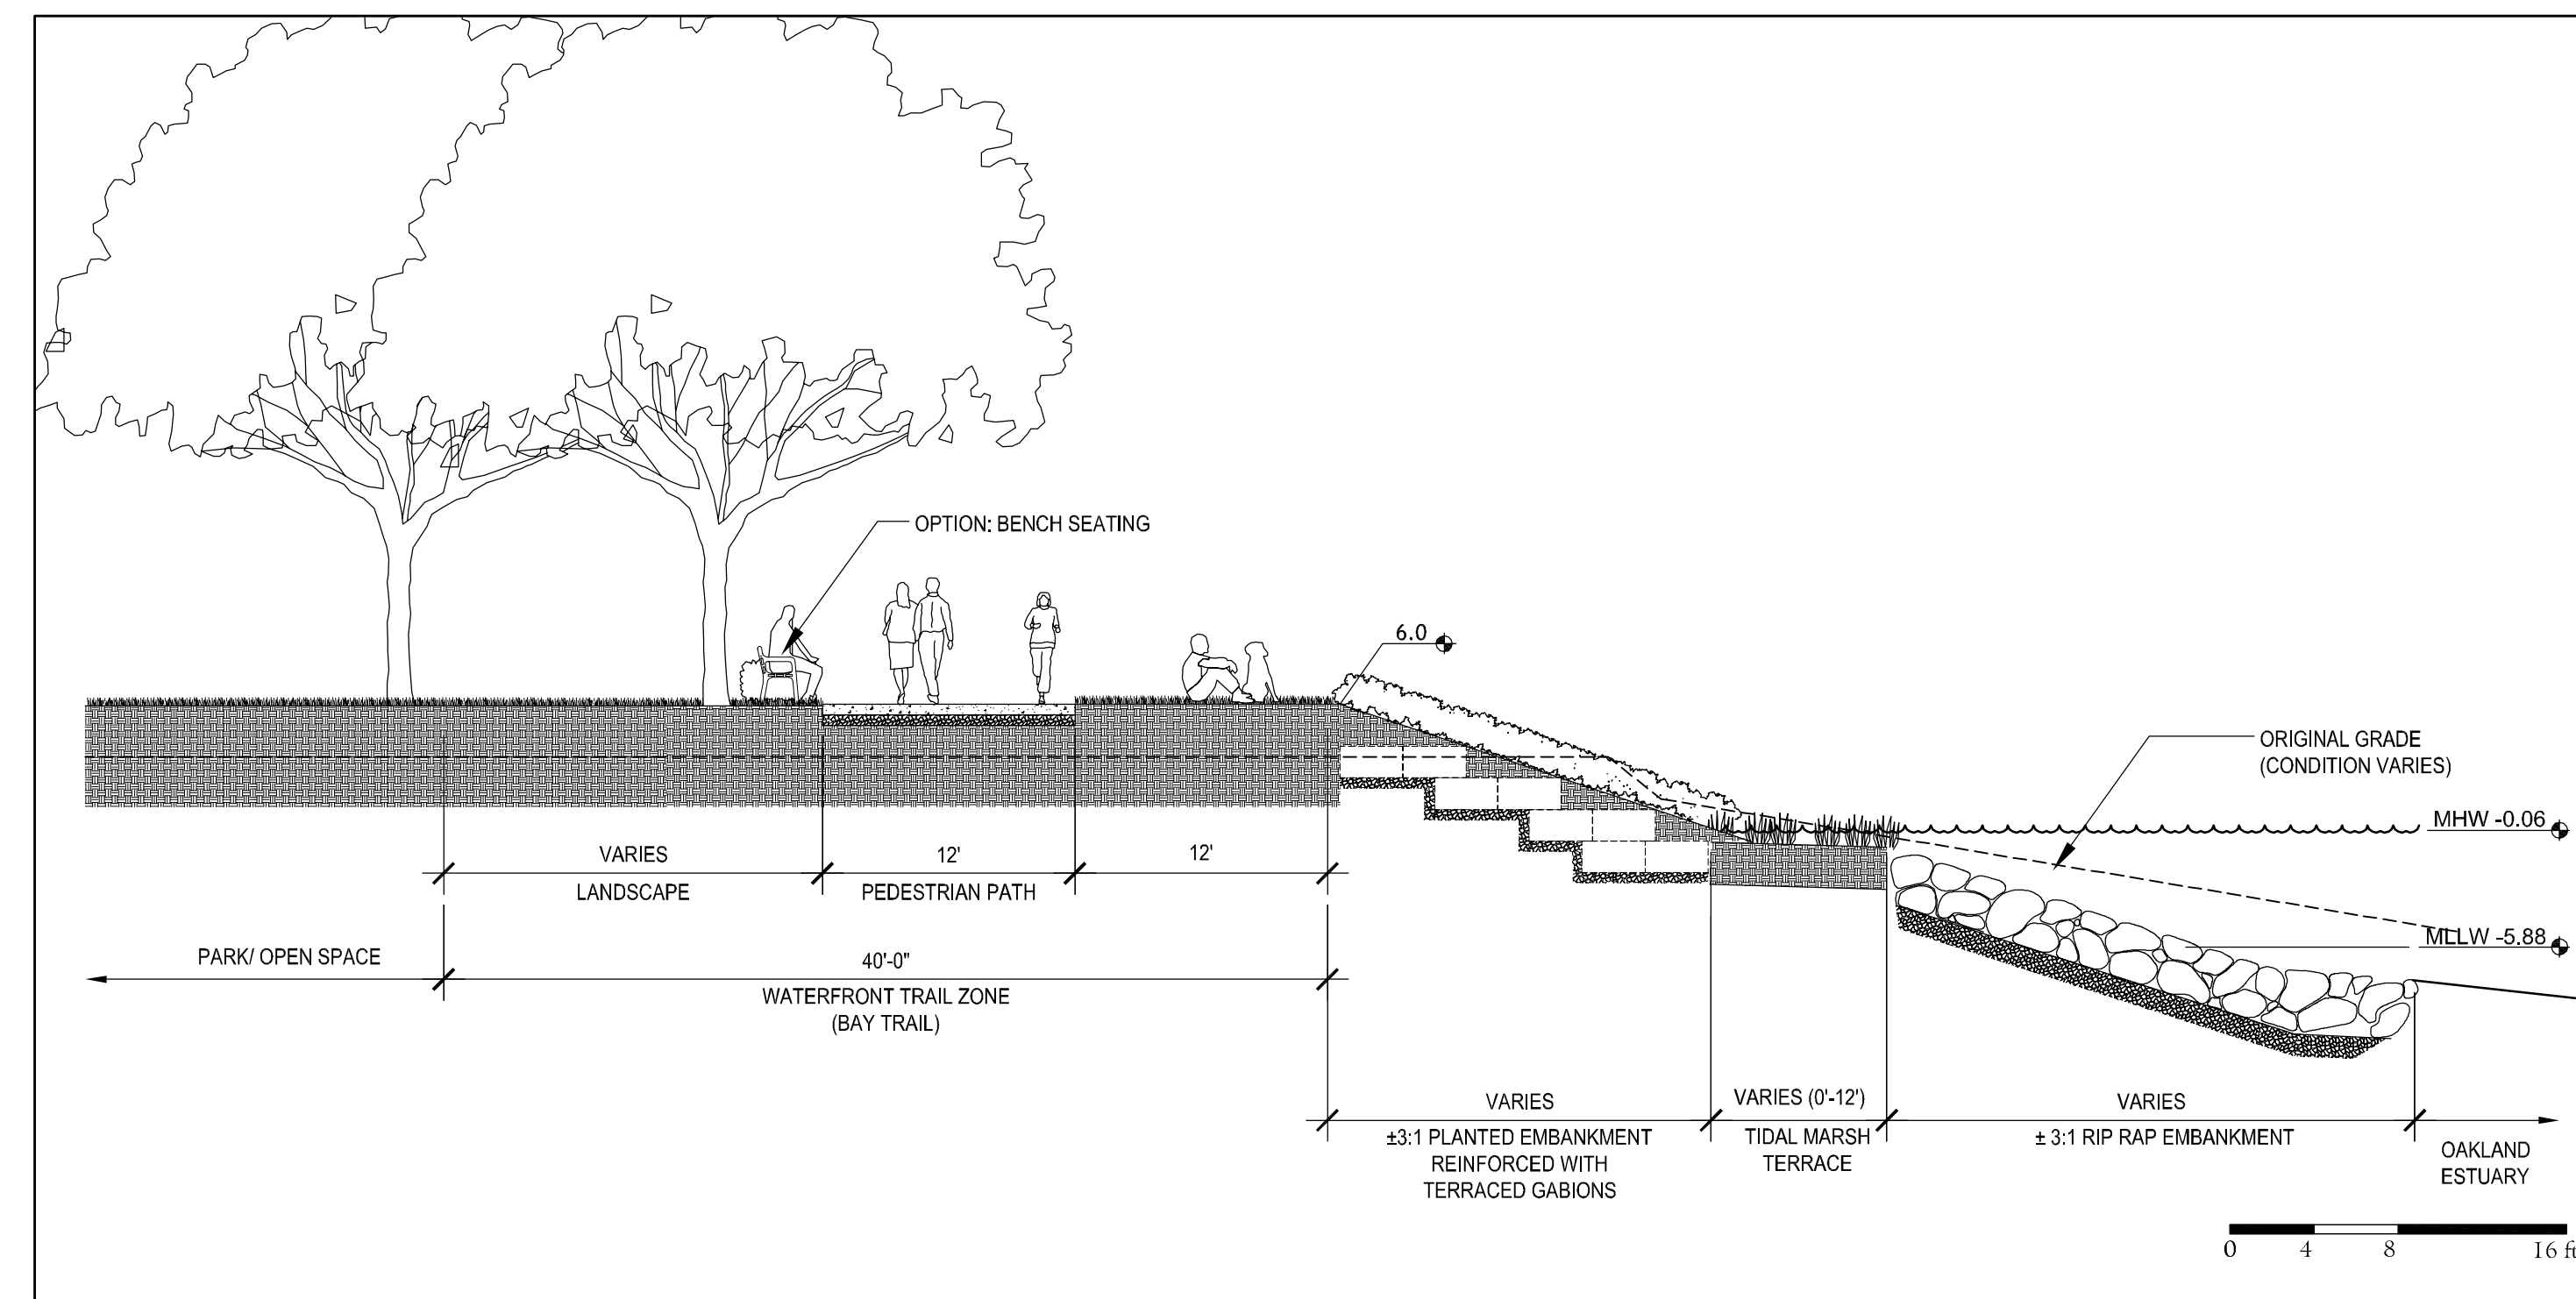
OPTION: BENCH SEATING

6.0

ORIGINAL GRADE
(CONDITION VARIES)

MHW -0.06

MLLW -5.88

VARIES
LANDSCAPE

12'
PEDESTRIAN PATH

12'

PARK/ OPEN SPACE

40'-0"
WATERFRONT TRAIL ZONE
(BAY TRAIL)

VARIES
±3:1 PLANTED EMBANKMENT
REINFORCED WITH
TERRACED GABIONS

VARIES (0'-12')
TIDAL MARSH
TERRACE

VARIES
± 3:1 RIP RAP EMBANKMENT

OAKLAND
ESTUARY

0 4 8 16 f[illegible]